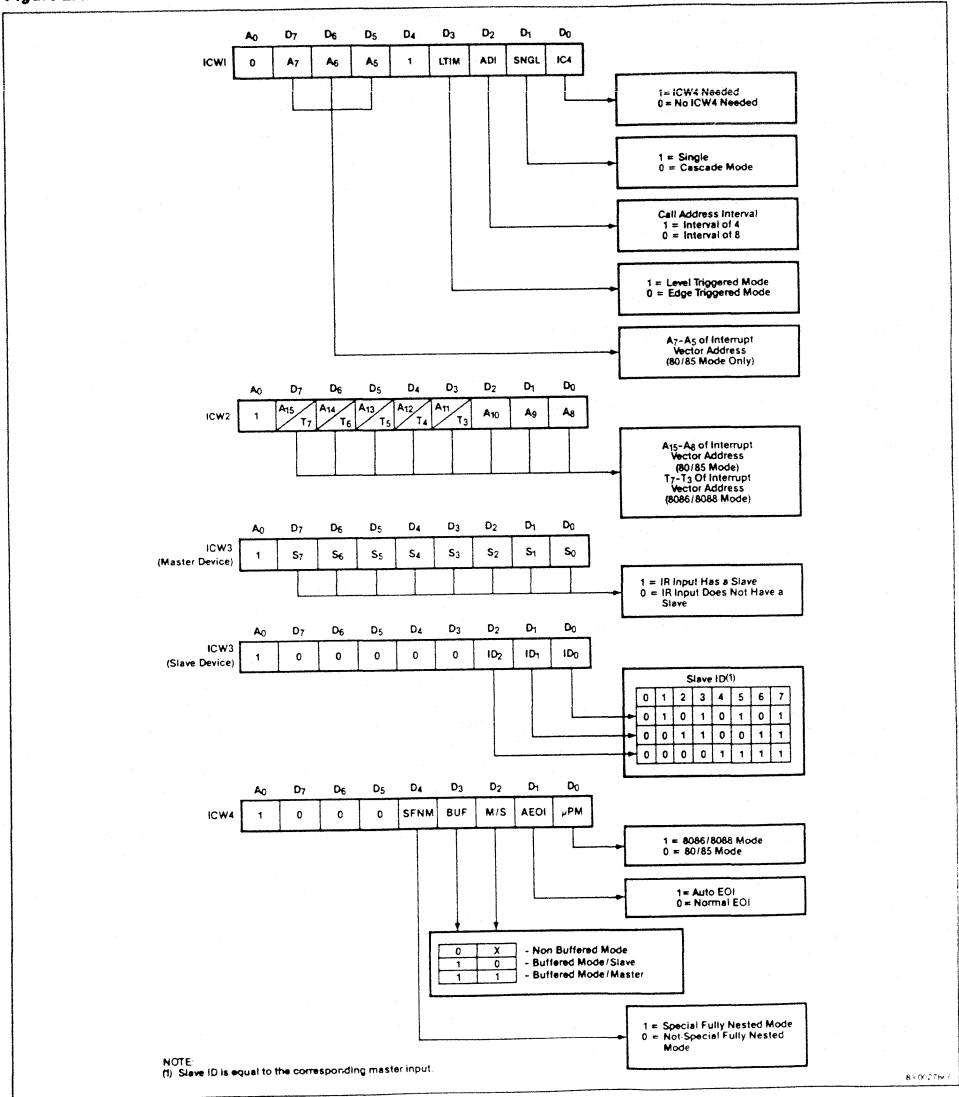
| | $A_0$ | $D_7$ | $D_6$ | $D_5$ | $D_4$ | $D_3$ | $D_2$ | $D_1$ | $D_0$ |
|---|---|---|---|---|---|---|---|---|---|
| ICW1 | 0 | $A_7$ | $A_6$ | $A_5$ | 1 | LTIM | ADI | SNGL | IC4 |

1 = ICW4 Needed
0 = No ICW4 Needed

1 = Single
0 = Cascade Mode

Call Address Interval
1 = Interval of 4
0 = Interval of 8

1 = Level Triggered Mode
0 = Edge Triggered Mode

$A_7$-$A_5$ of Interrupt Vector Address (80/85 Mode Only)

| | $A_0$ | $D_7$ | $D_6$ | $D_5$ | $D_4$ | $D_3$ | $D_2$ | $D_1$ | $D_0$ |
|---|---|---|---|---|---|---|---|---|---|
| ICW2 | 1 | $A_{15}$/$T_7$ | $A_{14}$/$T_6$ | $A_{13}$/$T_5$ | $A_{12}$/$T_4$ | $A_{11}$/$T_3$ | $A_{10}$ | $A_9$ | $A_8$ |

$A_{15}$-$A_8$ of Interrupt Vector Address (80/85 Mode) $T_7$-$T_3$ Of Interrupt Vector Address (8086/8088 Mode)

| | $A_0$ | $D_7$ | $D_6$ | $D_5$ | $D_4$ | $D_3$ | $D_2$ | $D_1$ | $D_0$ |
|---|---|---|---|---|---|---|---|---|---|
| ICW3 (Master Device) | 1 | $S_7$ | $S_6$ | $S_5$ | $S_4$ | $S_3$ | $S_2$ | $S_1$ | $S_0$ |

1 = IR Input Has a Slave
0 = IR Input Does Not Have a Slave

| | $A_0$ | $D_7$ | $D_6$ | $D_5$ | $D_4$ | $D_3$ | $D_2$ | $D_1$ | $D_0$ |
|---|---|---|---|---|---|---|---|---|---|
| ICW3 (Slave Device) | 1 | 0 | 0 | 0 | 0 | 0 | $ID_2$ | $ID_1$ | $ID_0$ |

Slave ID(1)

| 0 | 1 | 2 | 3 | 4 | 5 | 6 | 7 |
|---|---|---|---|---|---|---|---|
| 0 | 1 | 0 | 1 | 0 | 1 | 0 | 1 |
| 0 | 0 | 1 | 1 | 0 | 0 | 1 | 1 |
| 0 | 0 | 0 | 0 | 1 | 1 | 1 | 1 |

| | $A_0$ | $D_7$ | $D_6$ | $D_5$ | $D_4$ | $D_3$ | $D_2$ | $D_1$ | $D_0$ |
|---|---|---|---|---|---|---|---|---|---|
| ICW4 | 1 | 0 | 0 | 0 | SFNM | BUF | M/S | AEOI | μPM |

1 = 8086/8088 Mode
0 = 80/85 Mode

1 = Auto EOI
0 = Normal EOI

| | | |
|---|---|---|
| 0 | X | - Non Buffered Mode |
| 1 | 0 | - Buffered Mode/Slave |
| 1 | 1 | - Buffered Mode/Master |

1 = Special Fully Nested Mode
0 = Not Special Fully Nested Mode

NOTE:
(1) Slave ID is equal to the corresponding master input.

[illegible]